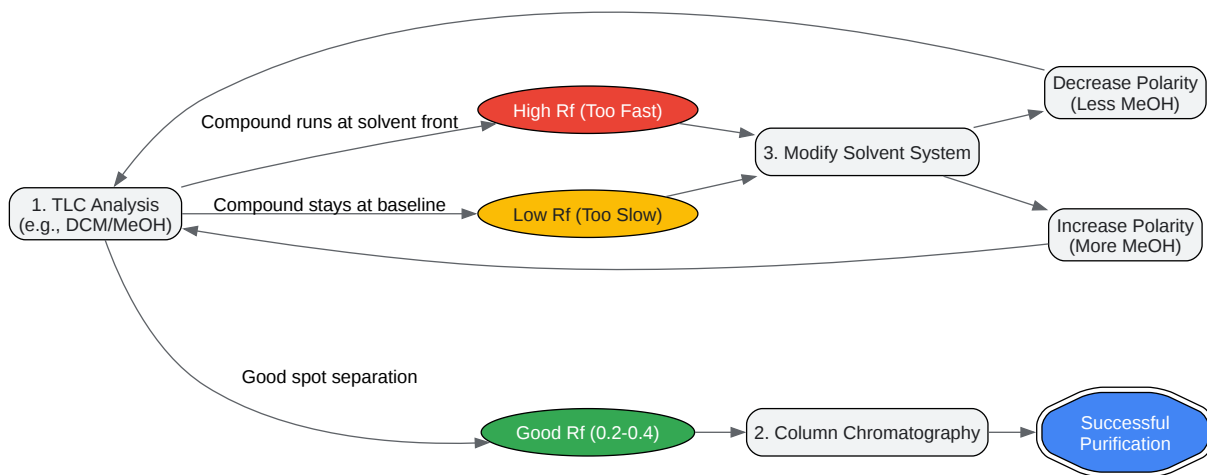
Decrease Polarity
(Less MeOH)

High Rf (Too Fast)

Compound runs at solvent front

3. Modify Solvent System

1. TLC Analysis
(e.g., DCM/MeOH)

Compound stays at baseline

Low Rf (Too Slow)

Increase Polarity
(More MeOH)

Good spot separation

Good Rf (0.2-0.4)

2. Column Chromatography

Successful
Purification